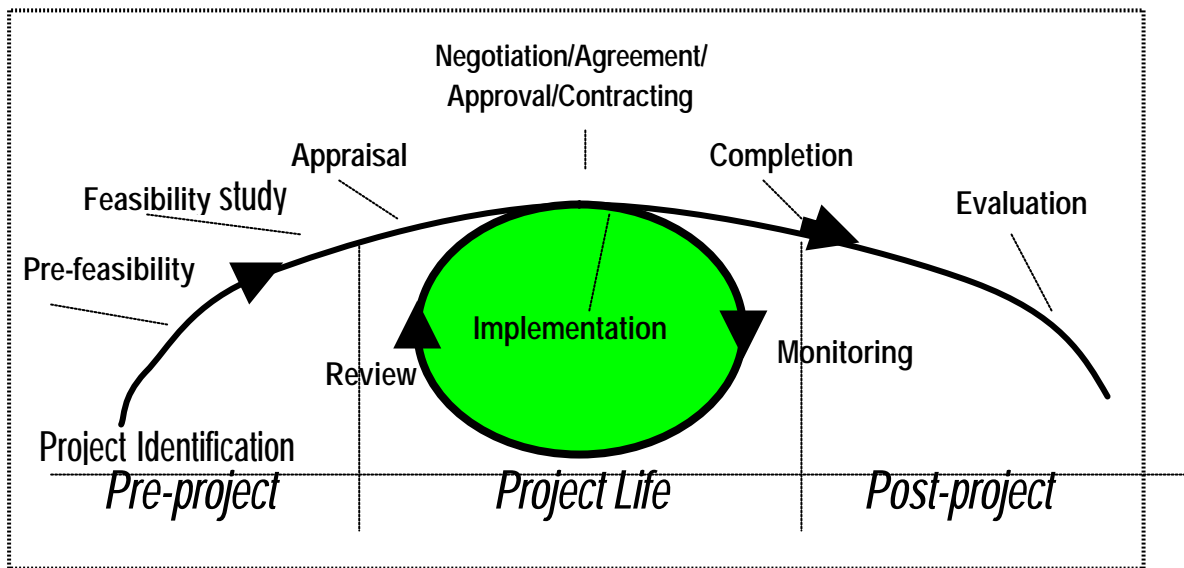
Negotiation/Agreement/ Approval/Contracting

Appraisal

Completion

Feasibility study

Evaluation

Pre-feasibility

Implementation

Monitoring

Review

Project Identification

Pre-project

Project Life

Post-project